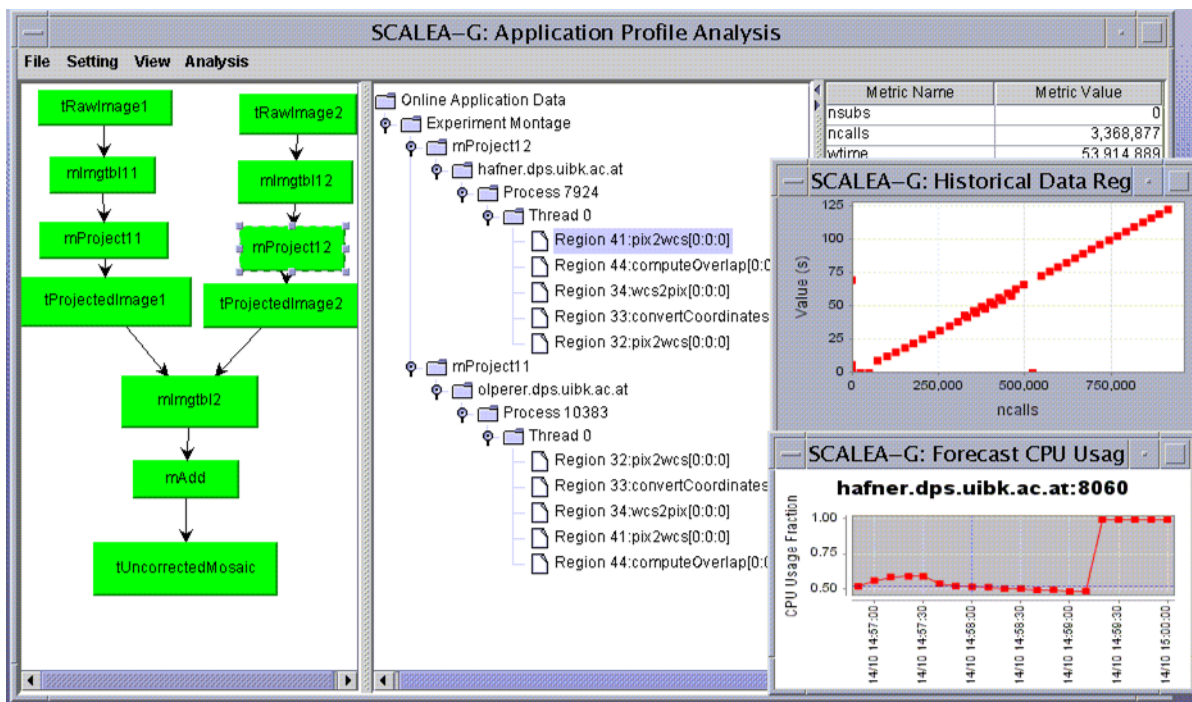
SCALEA-G: Application Profile Analysis

File Setting View Analysis

tRawImage1
tRawImage2
mImgtbl11
mImgtbl12
mProject11
mProject12
tProjectedImage1
tProjectedImage2
mImgtbl2
mAdd
tUncorrectedMosaic

Online Application Data
Experiment Montage
mProject12
hafner.dps.uibk.ac.at
Process 7924
Thread 0
Region 41:pix2wcs[0:0:0]
Region 44:computeOverlap[0:0
Region 34:wcs2pix[0:0:0]
Region 33:convertCoordinates
Region 32:pix2wcs[0:0:0]
mProject11
olperer.dps.uibk.ac.at
Process 10383
Thread 0
Region 32:pix2wcs[0:0:0]
Region 33:convertCoordinates
Region 34:wcs2pix[0:0:0]
Region 41:pix2wcs[0:0:0]
Region 44:computeOverlap[0:0

| Metric Name | Metric Value |
|---|---|
| nsubs | 0 |
| ncalls | 3,368,877 |
| wtime | 53,914,889 |

SCALEA-G: Historical Data Reg
125
100
75
50
25
0
Value (s)
0
250,000
500,000
750,000
ncalls

SCALEA-G: Forecast CPU Usag
hafner.dps.uibk.ac.at:8060
1.00
0.75
0.50
CPU Usage Fraction
14/10 14:57:00
14/10 14:57:30
14/10 14:58:00
14/10 14:58:30
14/10 14:59:00
14/10 14:59:30
14/10 15:00:00